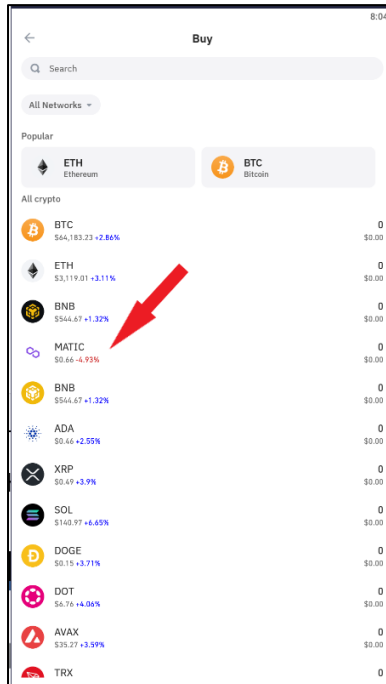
8:04

Buy

Search

All Networks

Popular

ETH
Ethereum

BTC
Bitcoin

All crypto

BTC
$64,183.23 +2.86%
0
$0.00

ETH
$3,119.01 +3.11%
0
$0.00

BNB
$544.67 +1.32%
0
$0.00

MATIC
$0.66 -4.93%
0
$0.00

BNB
$544.67 +1.32%
0
$0.00

ADA
$0.46 +2.55%
0
$0.00

XRP
$0.49 +3.9%
0
$0.00

SOL
$140.97 +6.65%
0
$0.00

DOGE
$0.15 +3.71%
0
$0.00

DOT
$6.76 +4.06%
0
$0.00

AVAX
$35.27 +3.59%
0
$0.00

TRX
0